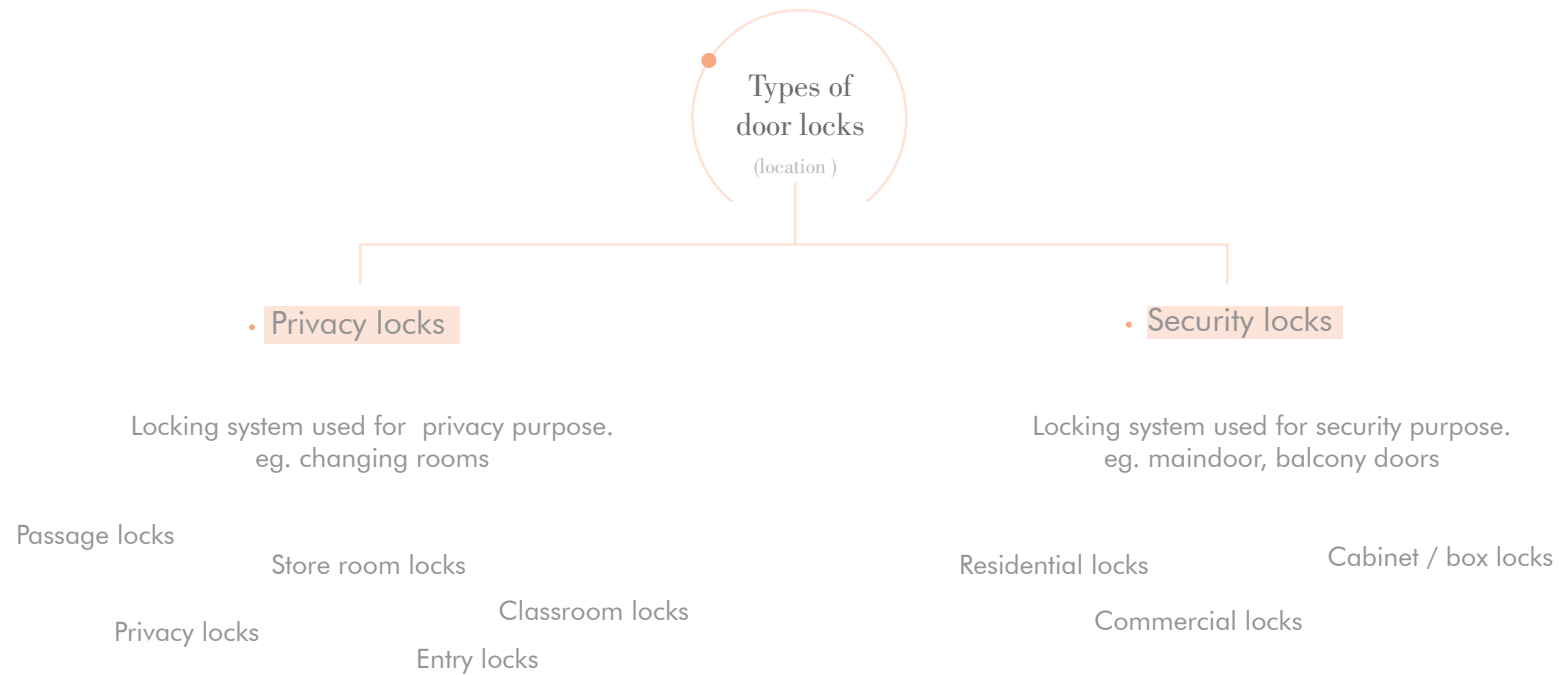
Types of door locks
(location )

Privacy locks

Security locks

Locking system used for privacy purpose. eg. changing rooms

Locking system used for security purpose. eg. maindoor, balcony doors

Passage locks

Store room locks

Classroom locks

Privacy locks

Entry locks

Residential locks

Cabinet / box locks

Commercial locks